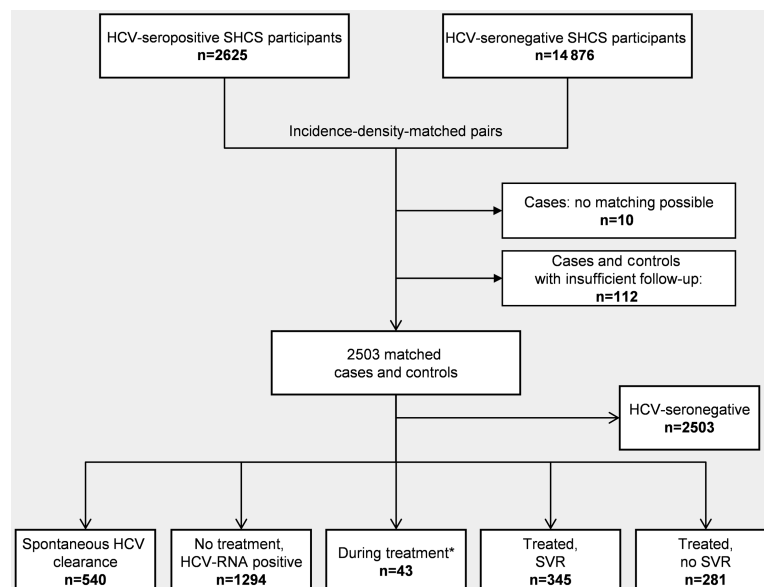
HCV-seropositive SHCS participants
n=2625

HCV-seronegative SHCS participants
n=14 876

Incidence-density-matched pairs

Cases: no matching possible
n=10

Cases and controls with insufficient follow-up:
n=112

2503 matched cases and controls

HCV-seronegative
n=2503

Spontaneous HCV clearance
n=540

No treatment, HCV-RNA positive
n=1294

During treatment*
n=43

Treated, SVR
n=345

Treated, no SVR
n=281